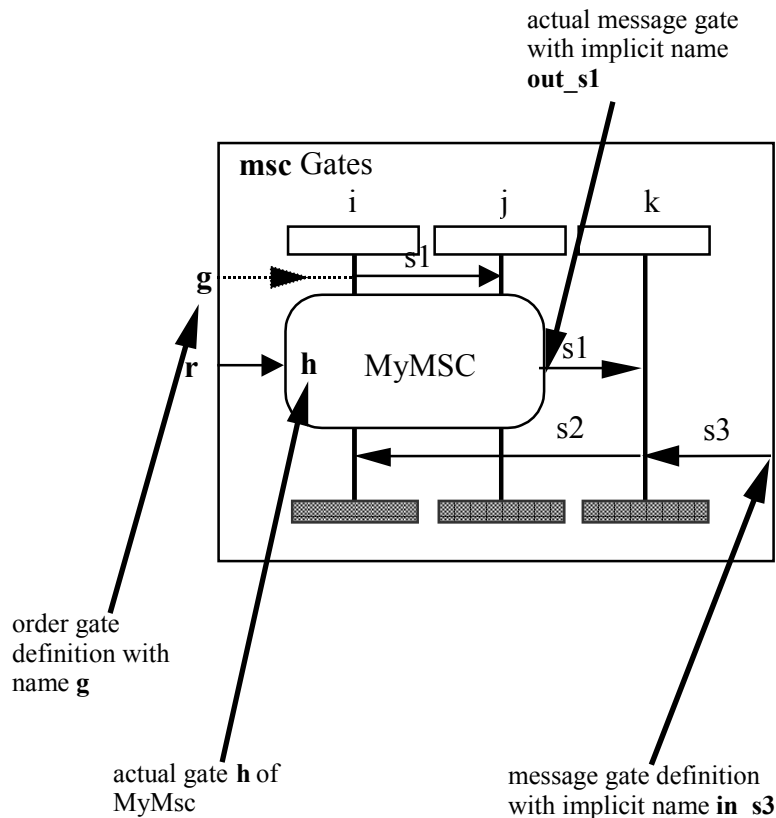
actual message gate with implicit name **out_s1**

**msc** Gates

i

j

k

**g**

s1

**r**

**h**

MyMSC

s1

s2

s3

order gate definition with name **g**

actual gate **h** of MyMsc

message gate definition with implicit name **in_s3**